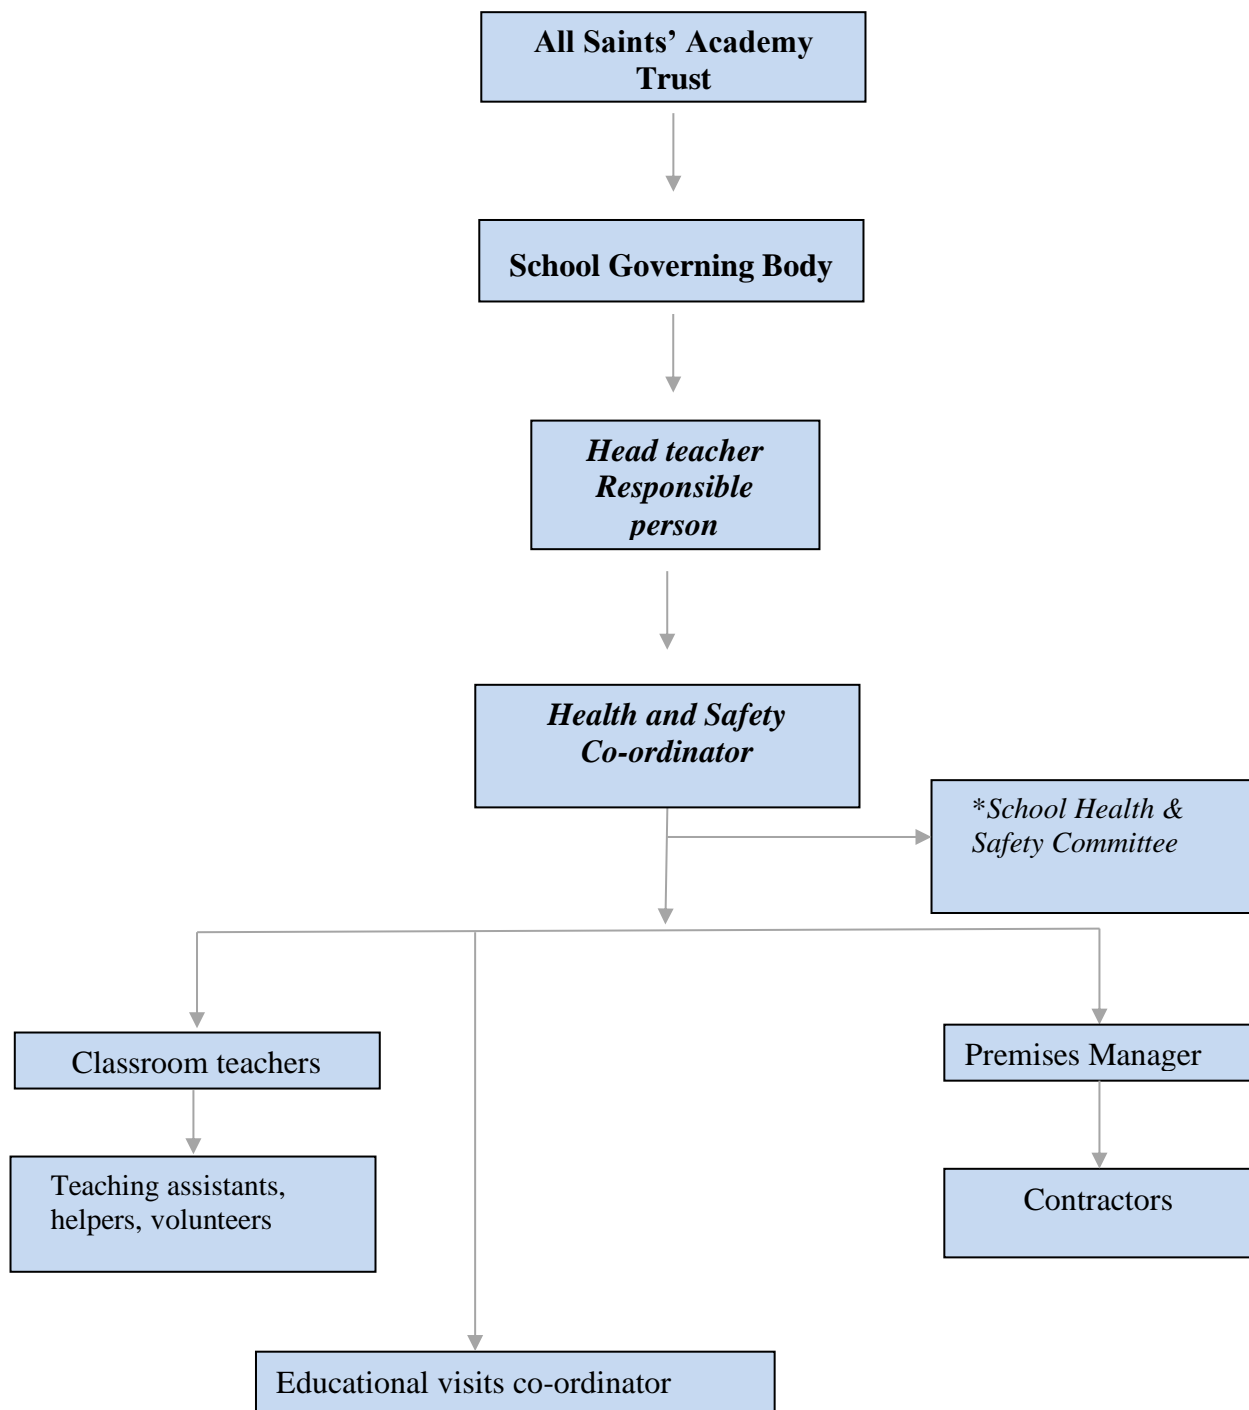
All Saints' Academy Trust

School Governing Body

Head teacher Responsible person

Health and Safety Co-ordinator

*School Health & Safety Committee

Classroom teachers

Teaching assistants, helpers, volunteers

Premises Manager

Contractors

Educational visits co-ordinator